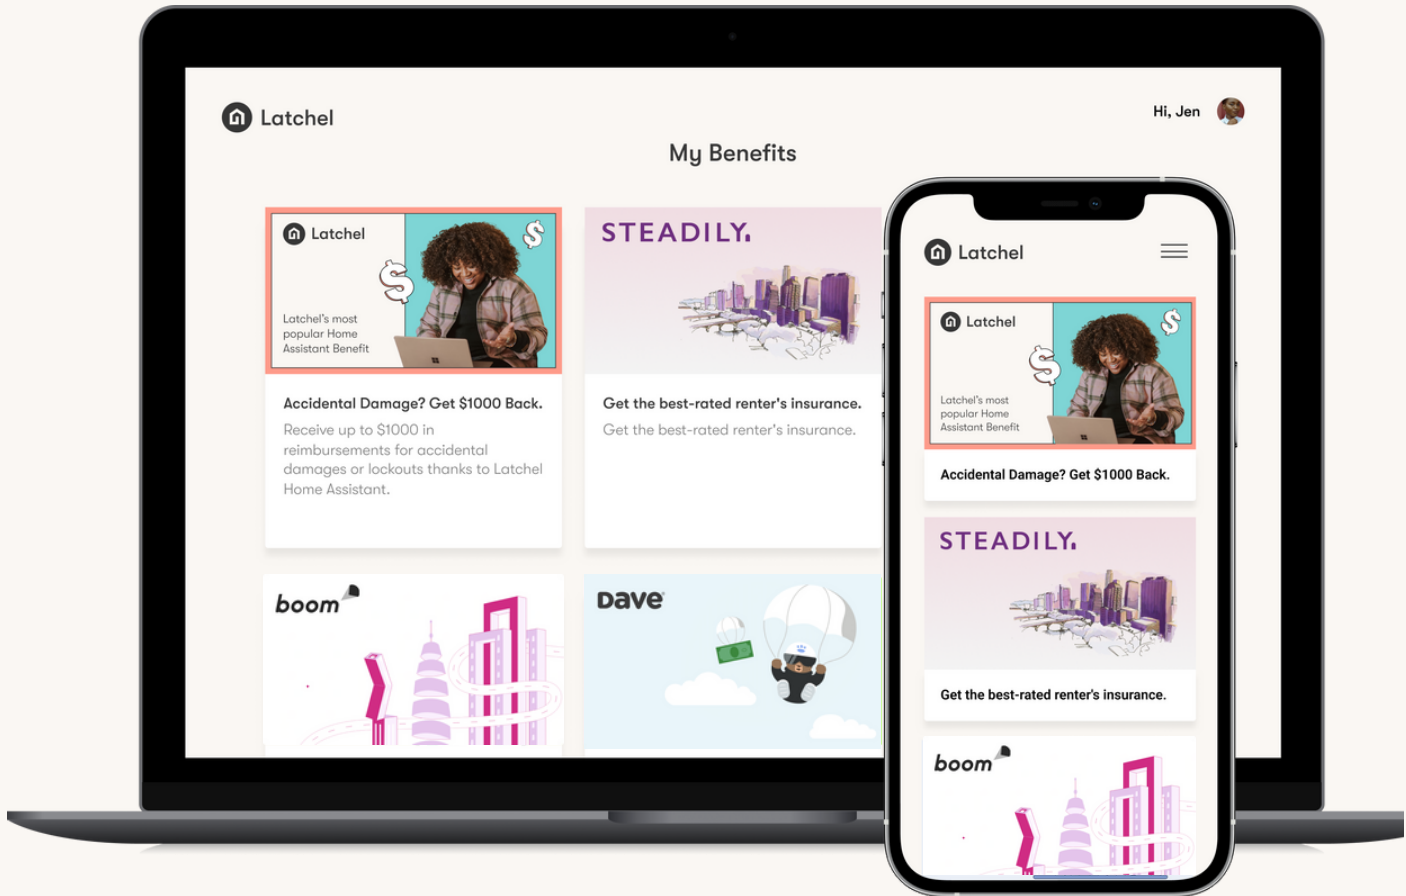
Latchel

Hi, Jen

My Benefits

Latchel

Latchel's most popular Home Assistant Benefit

Accidental Damage? Get $1000 Back.

Receive up to $1000 in reimbursements for accidental damages or lockouts thanks to Latchel Home Assistant.

STEADILY.

Get the best-rated renter's insurance.

Get the best-rated renter's insurance.

boom

Dave

Latchel

Latchel

Latchel's most popular Home Assistant Benefit

Accidental Damage? Get $1000 Back.

STEADILY.

Get the best-rated renter's insurance.

boom